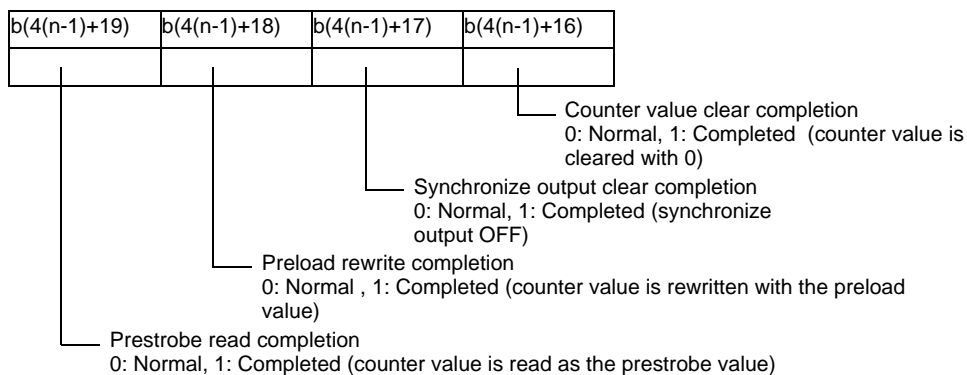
| b(4(n-1)+19) | b(4(n-1)+18) | b(4(n-1)+17) | b(4(n-1)+16) |
|---|---|---|---|
| | | | |

Counter value clear completion
0: Normal, 1: Completed (counter value is cleared with 0)

Synchronize output clear completion
0: Normal, 1: Completed (synchronize output OFF)

Preload rewrite completion
0: Normal , 1: Completed (counter value is rewritten with the preload value)

Prestrobe read completion
0: Normal, 1: Completed (counter value is read as the prestrobe value)